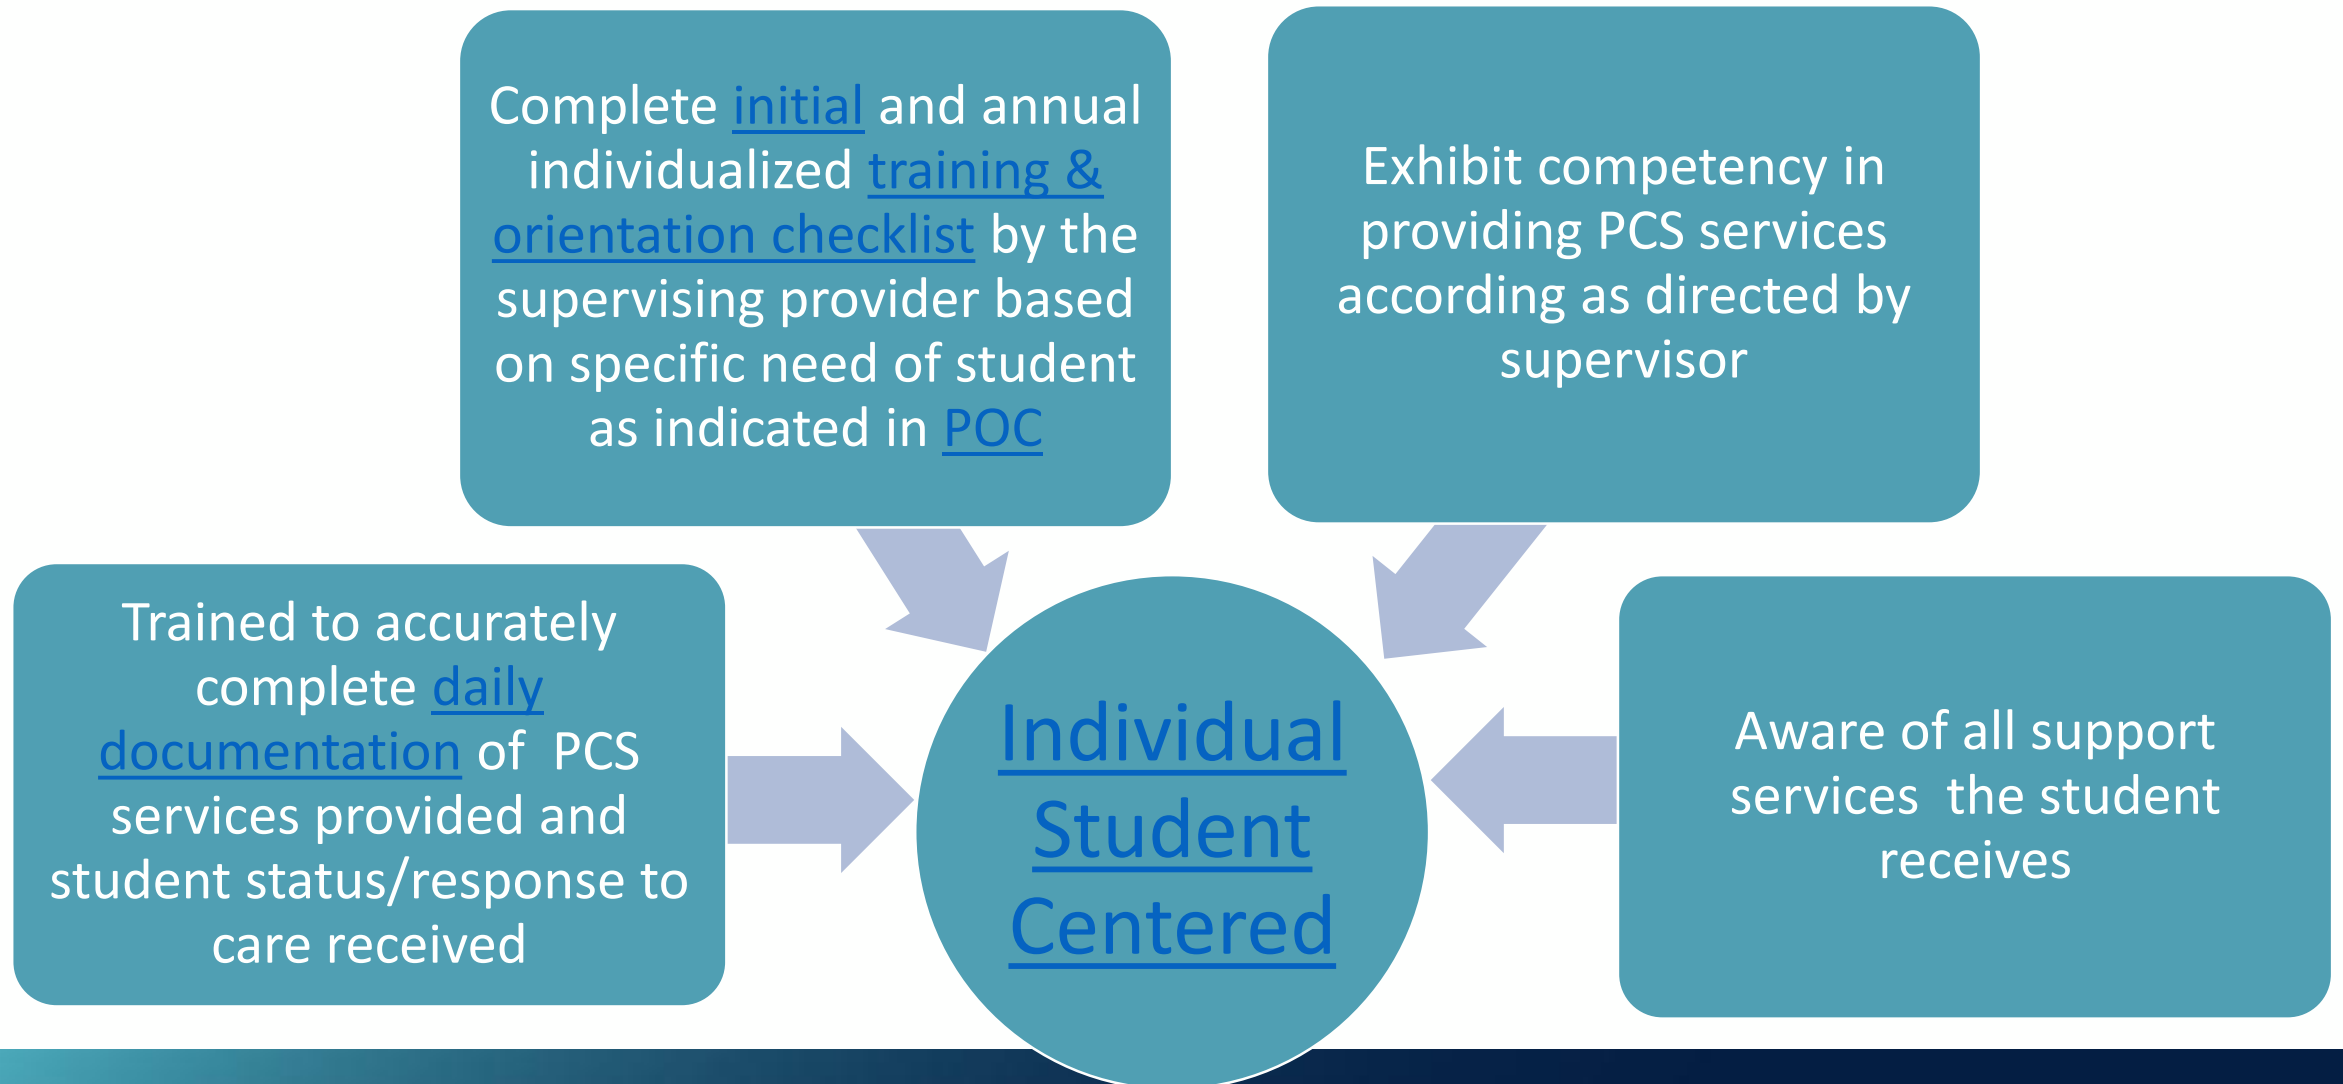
Complete initial and annual individualized training & orientation checklist by the supervising provider based on specific need of student as indicated in POC

Exhibit competency in providing PCS services according as directed by supervisor

Trained to accurately complete daily documentation of PCS services provided and student status/response to care received

Individual Student Centered

Aware of all support services the student receives